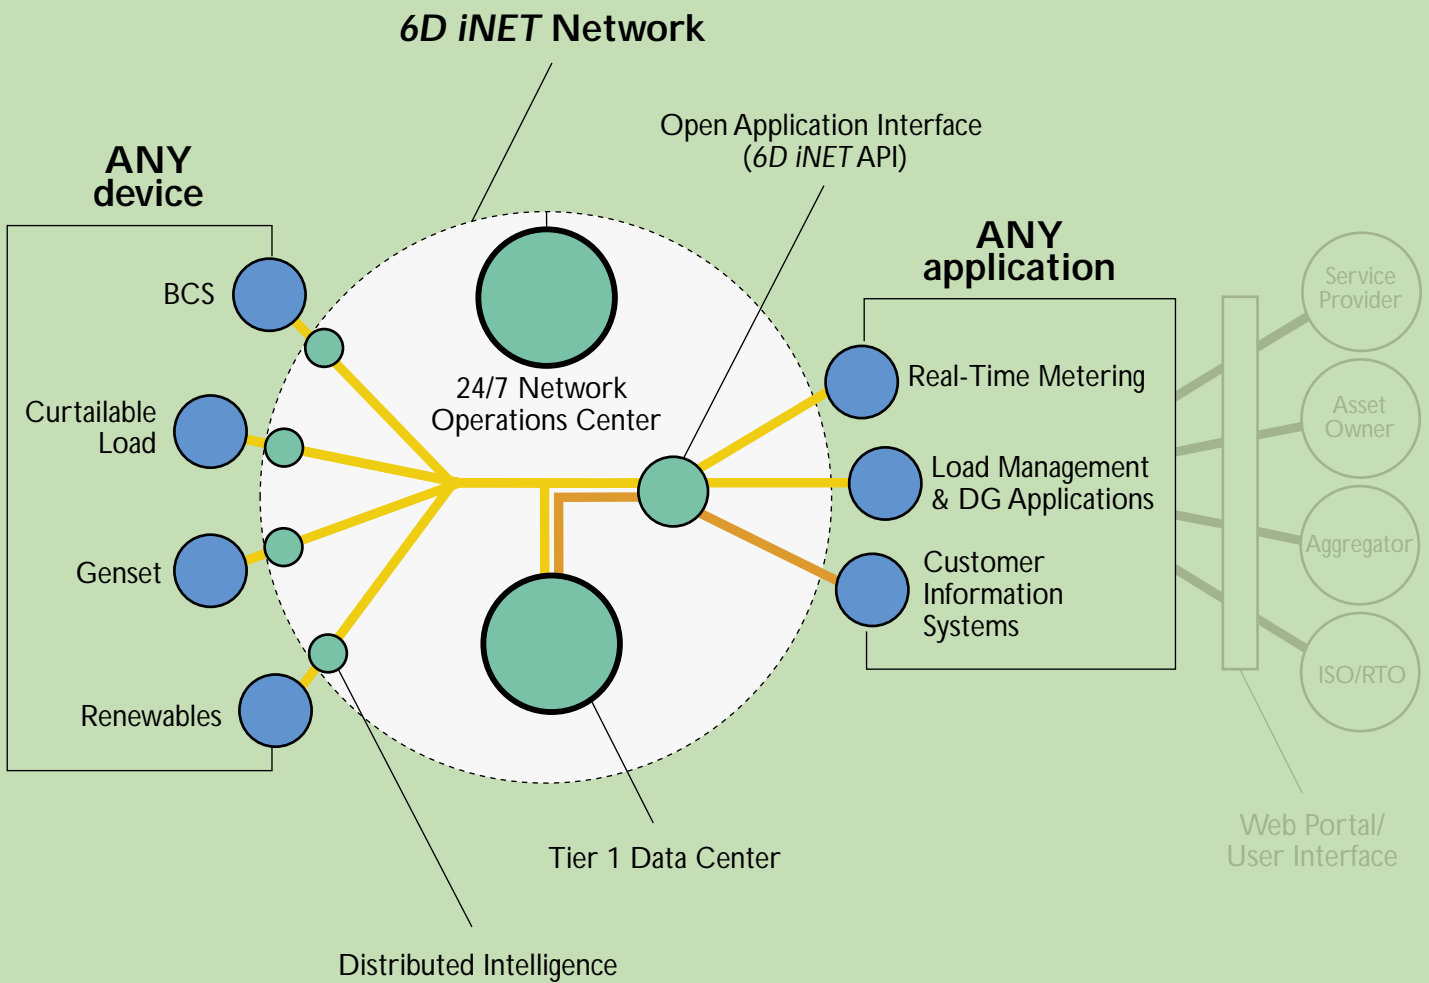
6D iNET Network

Open Application Interface
(6D iNET API)

ANY
device

BCS

Curtailable
Load

Genset

Renewables

24/7 Network
Operations Center

ANY
application

Real-Time Metering

Load Management
& DG Applications

Customer
Information
Systems

Service
Provider

Asset
Owner

Aggregator

ISO/RTO

Tier 1 Data Center

Web Portal/
User Interface

Distributed Intelligence